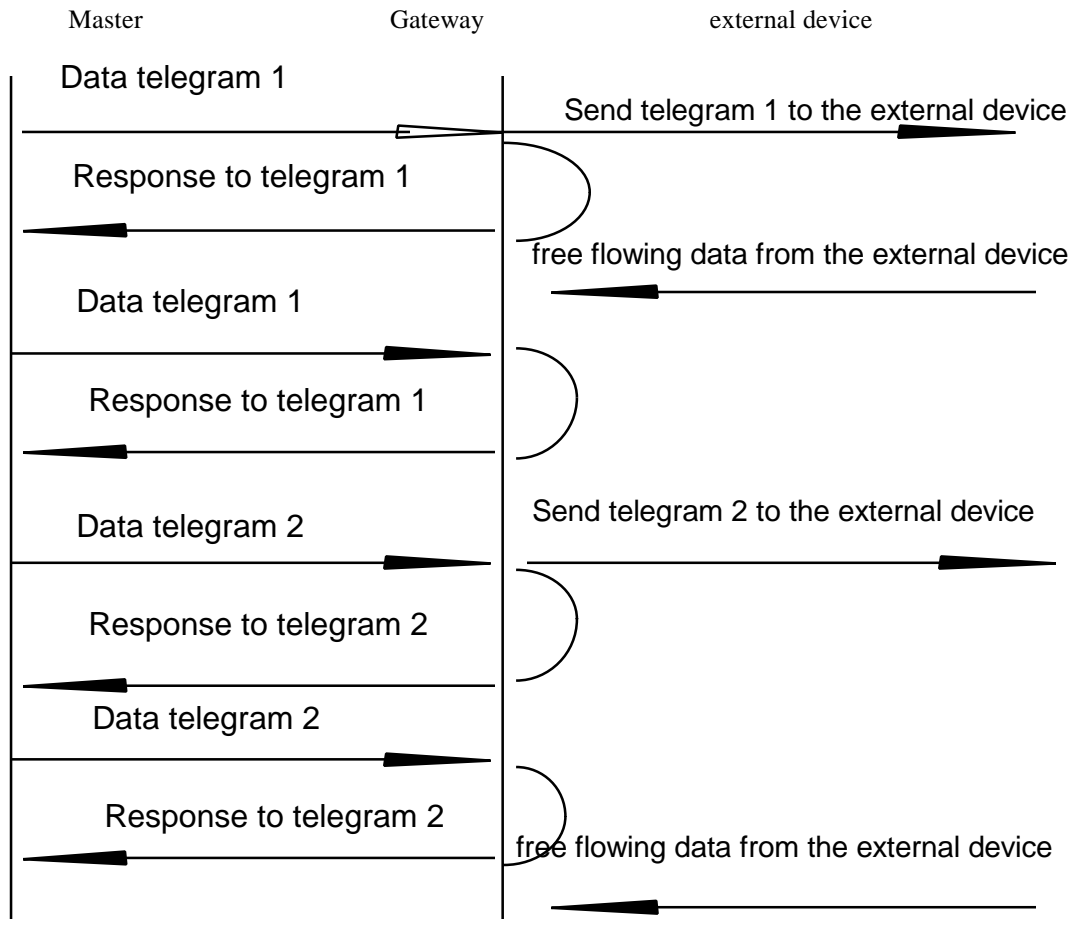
Master

Gateway

external device

Data telegram 1

Send telegram 1 to the external device

Response to telegram 1

free flowing data from the external device

Data telegram 1

Response to telegram 1

Data telegram 2

Send telegram 2 to the external device

Response to telegram 2

Data telegram 2

Response to telegram 2

free flowing data from the external device